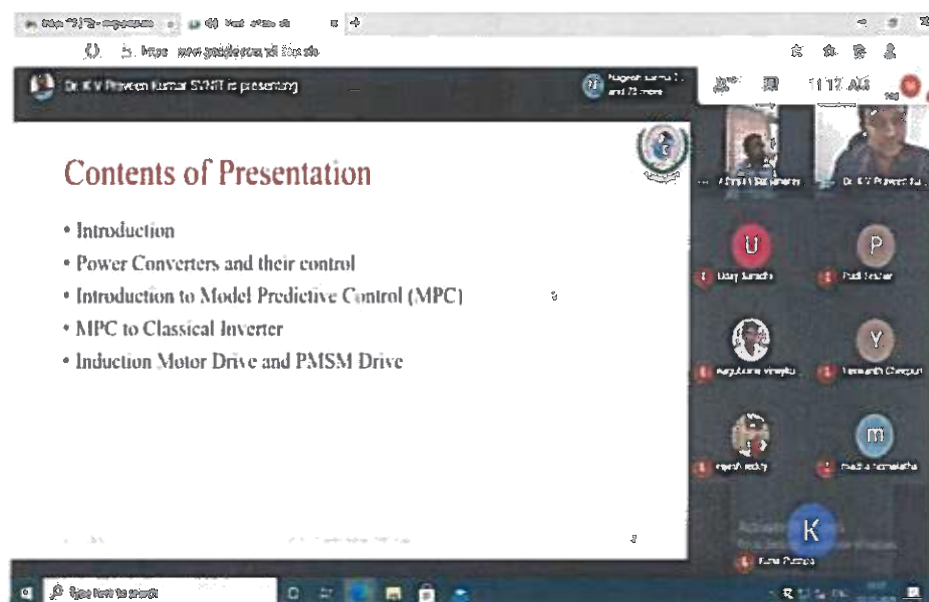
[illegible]

Dr. K V Praveen Kumar SVNIT is presenting

Nagesh sarma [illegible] and 73 more

11:12 AM

Contents of Presentation

• Introduction
• Power Converters and their control
• Introduction to Model Predictive Control (MPC)
• MPC to Classical Inverter
• Induction Motor Drive and PMSM Drive

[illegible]

Dr. K V Praveen Ku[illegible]

U
Uday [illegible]

P
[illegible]

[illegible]

Y
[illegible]

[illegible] reddy

m
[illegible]

K
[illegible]

Type here to search